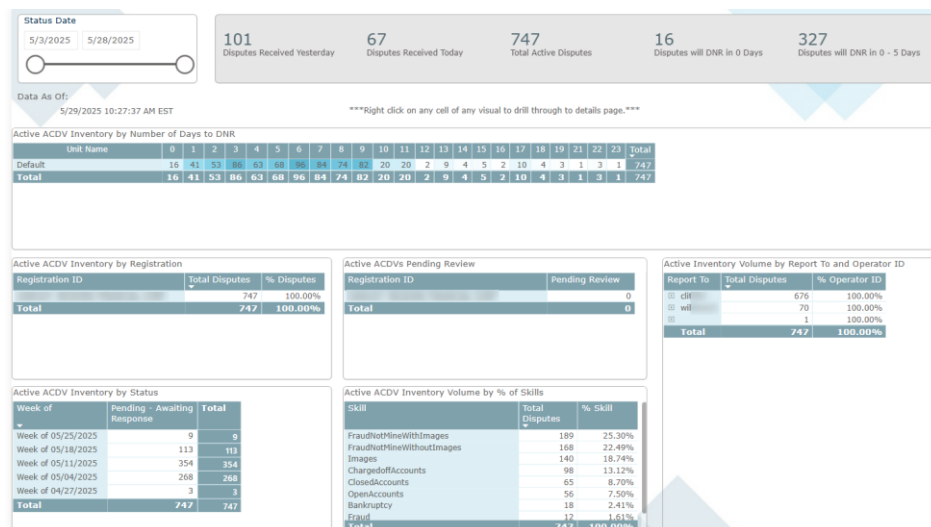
Status Date
5/3/2025 5/28/2025

101
Disputes Received Yesterday

67
Disputes Received Today

747
Total Active Disputes

16
Disputes will DNR in 0 Days

327
Disputes will DNR in 0 - 5 Days

Data As Of:
5/29/2025 10:27:37 AM EST

***Right click on any cell of any visual to drill through to details page.***

Active ACDV Inventory by Number of Days to DNR

| Unit Name | 0 | 1 | 2 | 3 | 4 | 5 | 6 | 7 | 8 | 9 | 10 | 11 | 12 | 13 | 14 | 15 | 16 | 17 | 18 | 19 | 21 | 22 | 23 | Total |
|---|---|---|---|---|---|---|---|---|---|---|---|---|---|---|---|---|---|---|---|---|---|---|---|---|
| Default | 16 | 41 | 53 | 86 | 63 | 68 | 96 | 84 | 74 | 82 | 20 | 20 | 2 | 9 | 4 | 5 | 2 | 10 | 4 | 3 | 1 | 3 | 1 | 747 |
| Total | 16 | 41 | 53 | 86 | 63 | 68 | 96 | 84 | 74 | 82 | 20 | 20 | 2 | 9 | 4 | 5 | 2 | 10 | 4 | 3 | 1 | 3 | 1 | 747 |

Active ACDV Inventory by Registration

| Registration ID | Total Disputes | % Disputes |
|---|---|---|
| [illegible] | 747 | 100.00% |
| Total | 747 | 100.00% |

Active ACDVs Pending Review

| Registration ID | Pending Review |
|---|---|
| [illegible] | 0 |
| Total | 0 |

Active Inventory Volume by Report To and Operator ID

| Report To | Total Disputes | % Operator ID |
|---|---|---|
| cli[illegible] | 676 | 100.00% |
| wil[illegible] | 70 | 100.00% |
| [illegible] | 1 | 100.00% |
| Total | 747 | 100.00% |

Active ACDV Inventory by Status

| Week of | Pending - Awaiting Response | Total |
|---|---|---|
| Week of 05/25/2025 | 9 | 9 |
| Week of 05/18/2025 | 113 | 113 |
| Week of 05/11/2025 | 354 | 354 |
| Week of 05/04/2025 | 268 | 268 |
| Week of 04/27/2025 | 3 | 3 |
| Total | 747 | 747 |

Active ACDV Inventory Volume by % of Skills

| Skill | Total Disputes | % Skill |
|---|---|---|
| FraudNotMineWithImages | 189 | 25.30% |
| FraudNotMineWithoutImages | 168 | 22.49% |
| Images | 140 | 18.74% |
| ChargedoffAccounts | 98 | 13.12% |
| ClosedAccounts | 65 | 8.70% |
| OpenAccounts | 56 | 7.50% |
| Bankruptcy | 18 | 2.41% |
| Fraud | 12 | 1.61% |
| Total | 747 | 100.00% |